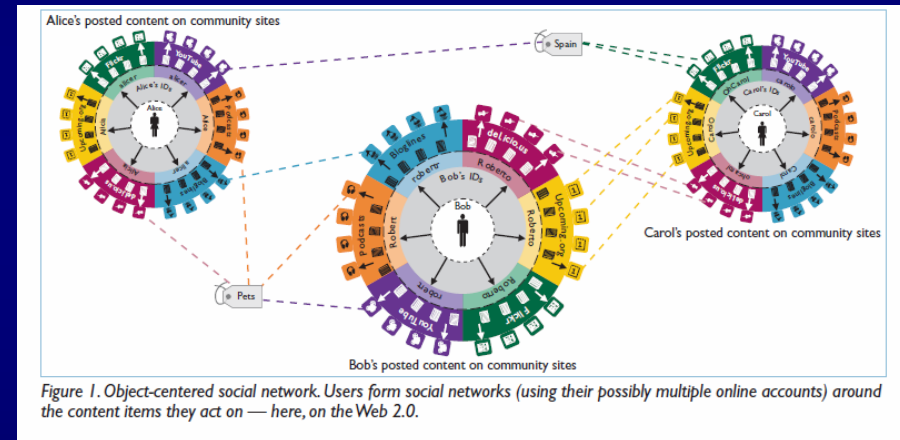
Alice's posted content on community sites

Spain

Flickr
YouTube
Upcoming.org
Podcasts
del.icio.us
Bloglines
alicer
Alice's IDs
Alice

Carol's IDs
Carol
Flickr
YouTube
Upcoming.org
Podcasts
del.icio.us
Bloglines

Bob's IDs
Bob
Bloglines
del.icio.us
Upcoming.org
Flickr
YouTube
Podcasts
roberto
Roberto
Robert
robert

Carol's posted content on community sites

Pets

Bob's posted content on community sites

Figure 1. Object-centered social network. Users form social networks (using their possibly multiple online accounts) around the content items they act on — here, on the Web 2.0.